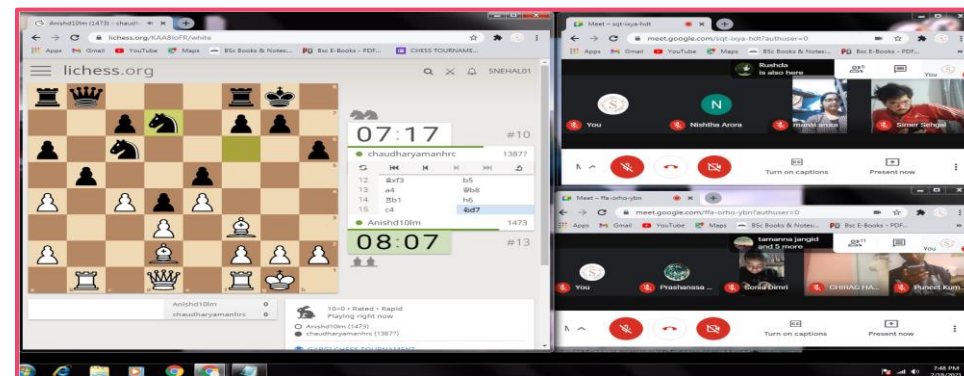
Anishd10lm (1473) - chaud...

lichess.org/KAA8loFR/white

Apps Gmail YouTube Maps BSc Books & Notes... Bsc E-Books - PDF... CHESS TOURNAME...

lichess.org

SNEHAL01

07:17

#10

chaudharyamanhrc 13877

| | | |
|---|---|---|
| 12 | ♘xf3 | b5 |
| 13 | a4 | ♗b8 |
| 14 | ♖b1 | h6 |
| 15 | c4 | ♘d7 |

Anishd10lm 1473

08:07

#13

Anishd10lm 0

chaudharyamanhrc 0

10+0 • Rated • Rapid

Playing right now

Anishd10lm (1473)

chaudharyamanhrc (13877)

Meet - sqt-ixya-hdt

meet.google.com/sqt-ixya-hdt?authuser=0

Apps Gmail YouTube Maps BSc Books & Notes... Bsc E-Books - PDF...

Rushda is also here

You

You

Nishtha Arora

mansi arora

Simer Sehgal

Turn on captions

Present now

Meet - ffe-orho-ybn

meet.google.com/ffe-orho-ybn?authuser=0

Apps Gmail YouTube Maps BSc Books & Notes... Bsc E-Books - PDF...

tamanna jangid and 5 more

You

You

Prashanssa ...

Sonia Dimri

CHIRAG HA...

Puneet Kum...

Turn on captions

Present now

7:46 PM